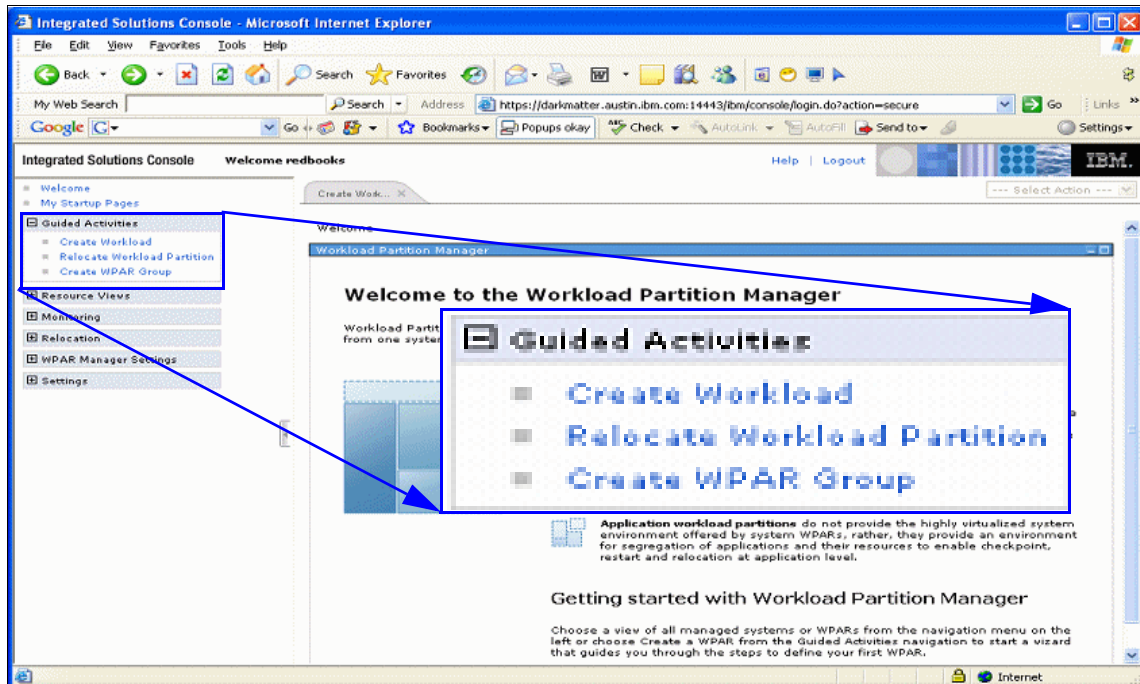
Integrated Solutions Console - Microsoft Internet Explorer

File Edit View Favorites Tools Help

Back Search Favorites

My Web Search Search Address https://darkmatter.austin.ibm.com:14443/ibm/console/login.do?action=secure Go Links

Google G Go Bookmarks Popups okay Check AutoLink AutoFill Send to Settings

Integrated Solutions Console Welcome redbooks Help | Logout IBM.

Welcome
My Startup Pages
Guided Activities
Create Workload
Relocate Workload Partition
Create WPAR Group
Resource Views
Monitoring
Relocation
WPAR Manager Settings
Settings

Create Work...

--- Select Action ---

Welcome

Workload Partition Manager

Welcome to the Workload Partition Manager

Workload Partit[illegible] from one syster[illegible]

Guided Activities
Create Workload
Relocate Workload Partition
Create WPAR Group

Application workload partitions do not provide the highly virtualized system environment offered by system WPARs, rather, they provide an environment for segregation of applications and their resources to enable checkpoint, restart and relocation at application level.

Getting started with Workload Partition Manager

Choose a view of all managed systems or WPARs from the navigation menu on the left or choose Create a WPAR from the Guided Activities navigation to start a wizard that guides you through the steps to define your first WPAR.

Internet